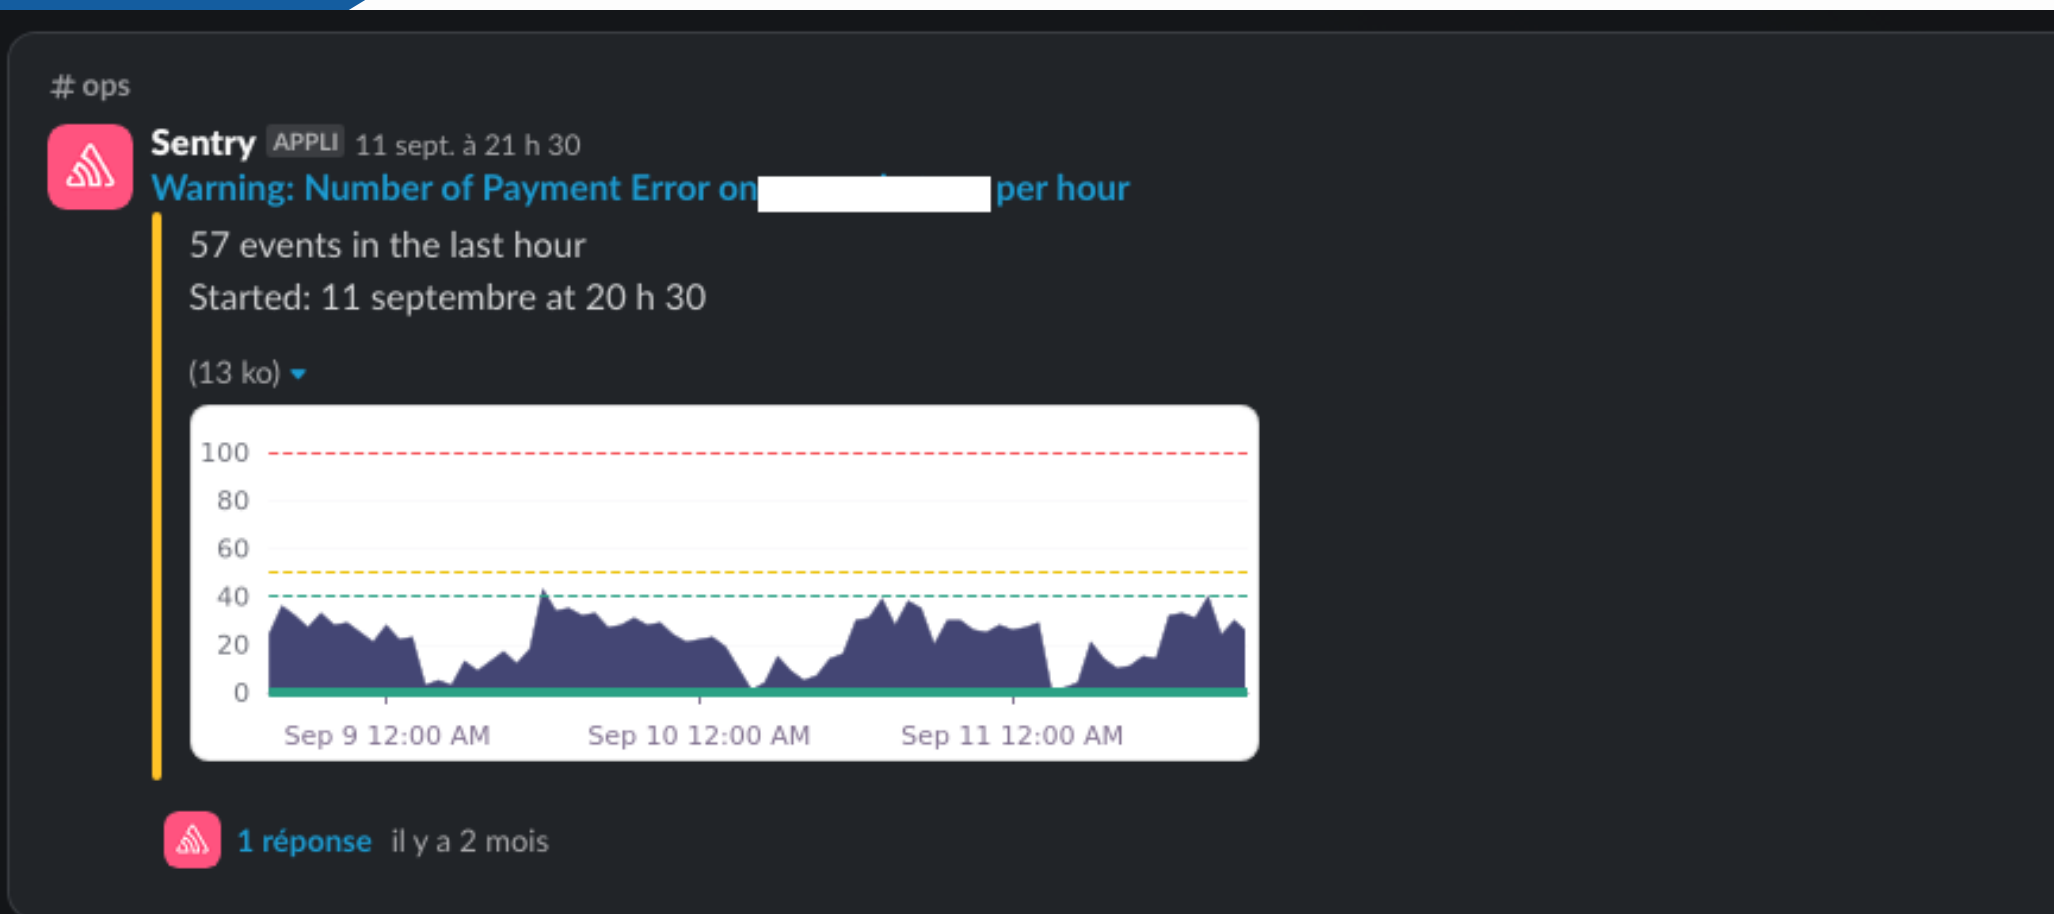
# ops

Sentry APPLI 11 sept. à 21 h 30

Warning: Number of Payment Error on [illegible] per hour

57 events in the last hour

Started: 11 septembre at 20 h 30

(13 ko)

100
80
60
40
20
0

Sep 9 12:00 AM
Sep 10 12:00 AM
Sep 11 12:00 AM

1 réponse il y a 2 mois